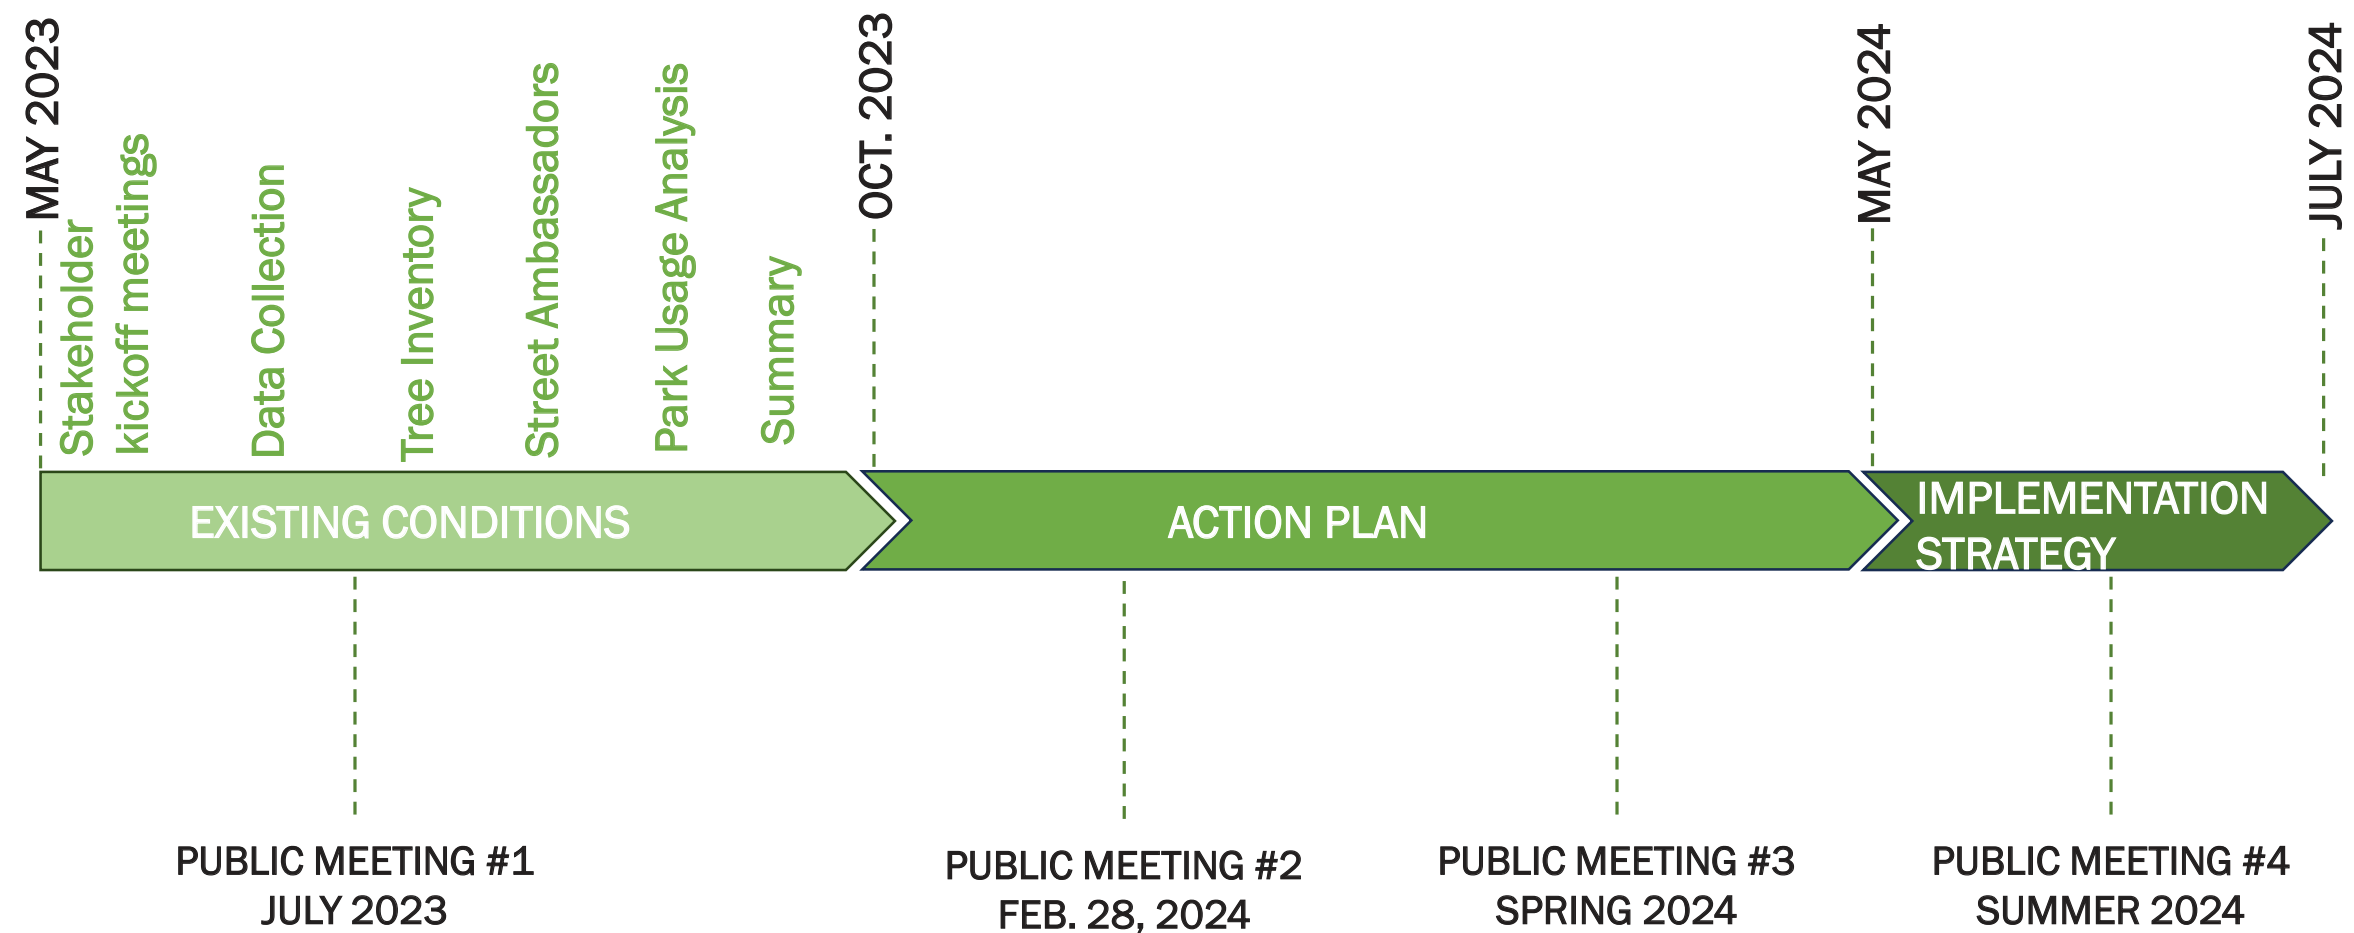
MAY 2023
Stakeholder kickoff meetings
Data Collection
Tree Inventory
Street Ambassadors
Park Usage Analysis
Summary
OCT. 2023
MAY 2024
JULY 2024

EXISTING CONDITIONS
ACTION PLAN
IMPLEMENTATION STRATEGY

PUBLIC MEETING #1
JULY 2023

PUBLIC MEETING #2
FEB. 28, 2024

PUBLIC MEETING #3
SPRING 2024

PUBLIC MEETING #4
SUMMER 2024